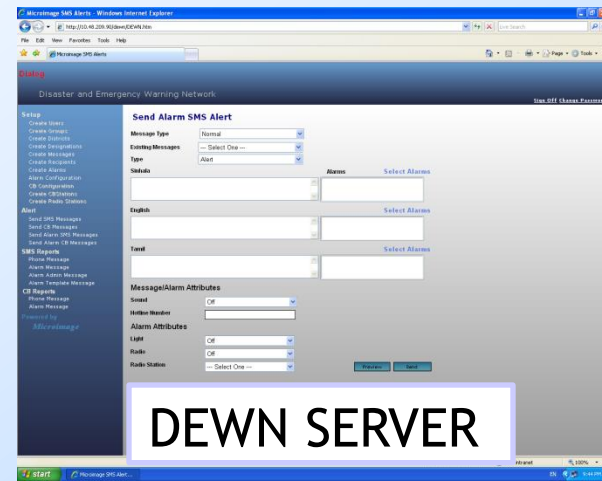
Microimage SMS Alerts - Windows Internet Explorer

http://10.48.209.90/dewn/DEWN.htm

Live Search

File Edit View Favorites Tools Help

Microimage SMS Alerts

Page Tools

Dialog

Disaster and Emergency Warning Network

Sign Off Change Password

Setup
Create Users
Create Groups
Create Districts
Create Designations
Create Messages
Create Recipients
Create Alarms
Alarm Configuration
CB Configuration
Create CBStations
Create Radio Stations
Alert
Send SMS Messages
Send CB Messages
Send Alarm SMS Messages
Send Alarm CB Messages
SMS Reports
Phone Message
Alarm Message
Alarm Admin Message
Alarm Template Message
CB Reports
Phone Message
Alarm Message
Powered by
Microimage

Send Alarm SMS Alert

Message Type Normal
Existing Messages --- Select One ---
Type Alert
Sinhala
Alarms Select Alarms
English
Select Alarms
Tamil
Select Alarms

Message/Alarm Attributes
Sound Off
Hotline Number
Alarm Attributes
Light Off
Radio Off
Radio Station --- Select One ---

Preview Send

DEWN SERVER

Intranet 100%

start Microimage SMS Alert...

EN